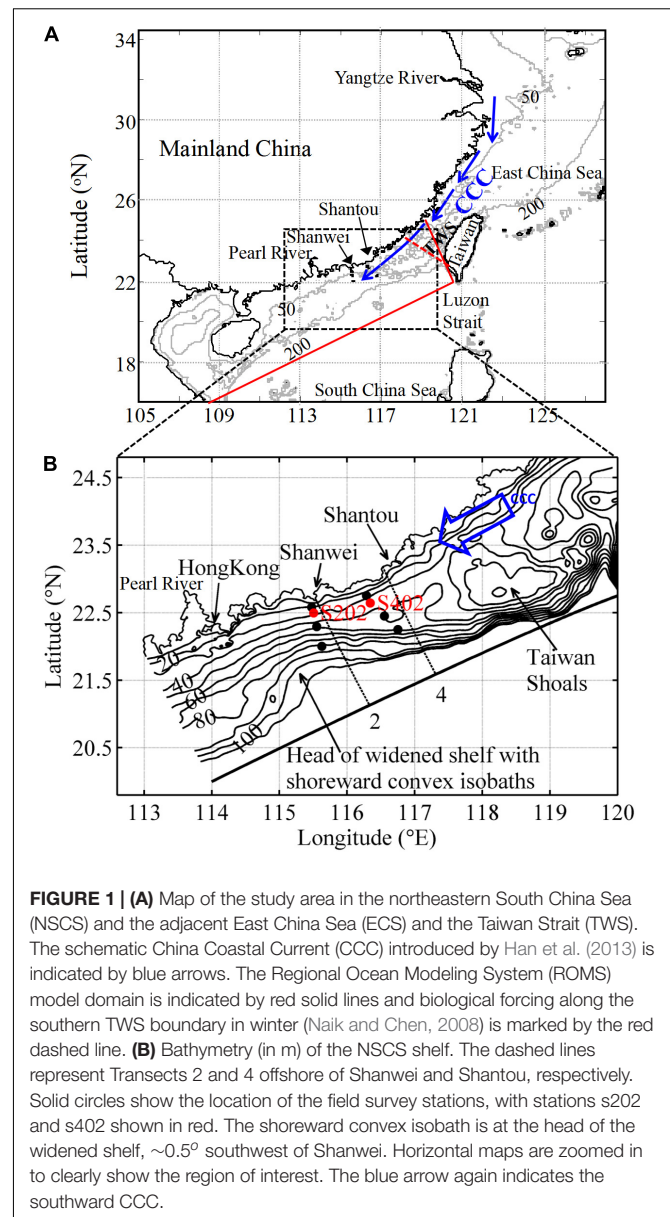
A

34
30
26
22
18
Latitude (°N)
Yangtze River
50
Mainland China
East China Sea
CCC
TWS
200
Shantou
Shanwei
Pearl River
Taiwan
30
Luzon Strait
200
South China Sea
105 109 113 117 121 125

B

24.5
23.5
22.5
21.5
20.5
Latitude (°N)
Shantou
CCC
Shanwei
HongKong
Pearl River
S202
S402
20
40
60
80
100
4
2
Taiwan Shoals
Head of widened shelf with shoreward convex isobaths
113 114 115 116 117 118 119 120
Longitude (°E)

**FIGURE 1 | (A)** Map of the study area in the northeastern South China Sea (NSCS) and the adjacent East China Sea (ECS) and the Taiwan Strait (TWS). The schematic China Coastal Current (CCC) introduced by Han et al. (2013) is indicated by blue arrows. The Regional Ocean Modeling System (ROMS) model domain is indicated by red solid lines and biological forcing along the southern TWS boundary in winter (Naik and Chen, 2008) is marked by the red dashed line. **(B)** Bathymetry (in m) of the NSCS shelf. The dashed lines represent Transects 2 and 4 offshore of Shanwei and Shantou, respectively. Solid circles show the location of the field survey stations, with stations s202 and s402 shown in red. The shoreward convex isobath is at the head of the widened shelf, ~0.5° southwest of Shanwei. Horizontal maps are zoomed in to clearly show the region of interest. The blue arrow again indicates the southward CCC.